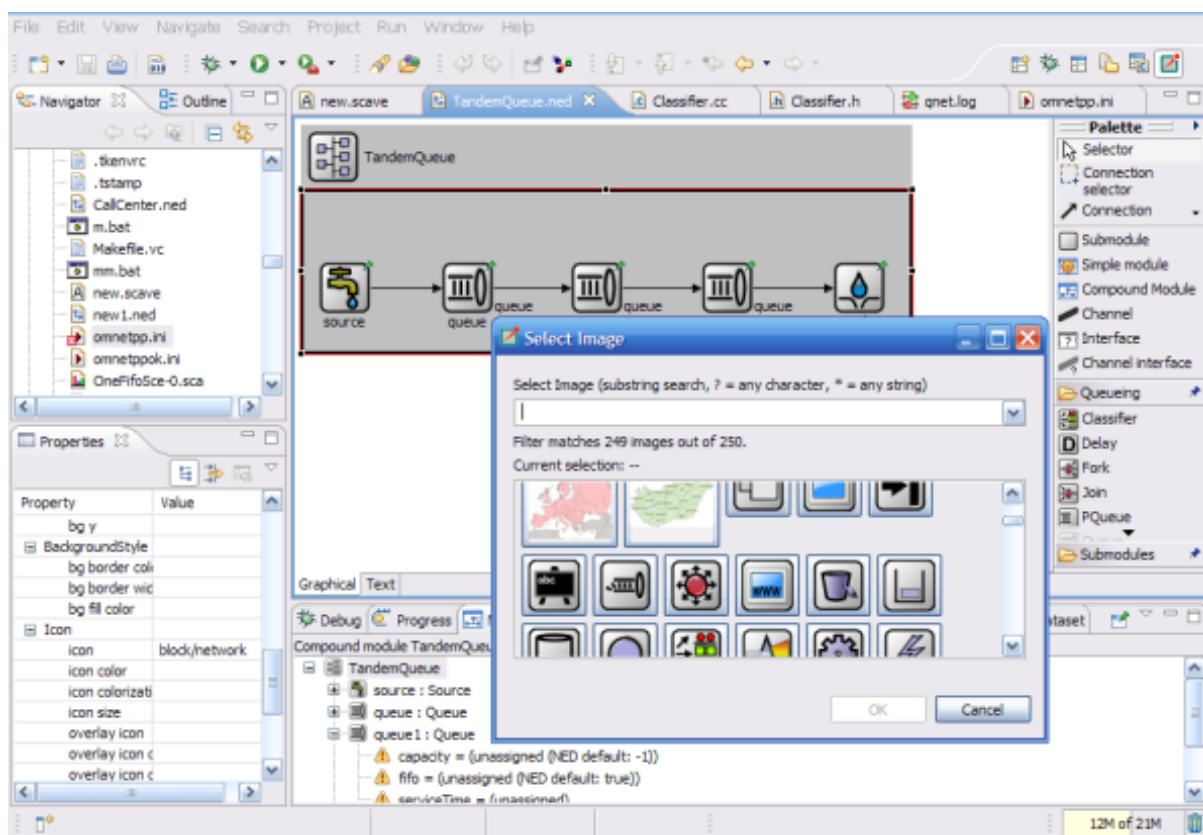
File Edit View Navigate Search Project Run Window Help

Navigator Outline

.tkenvrc
.tstamp
CallCenter.ned
m.bat
Makefile.vc
mm.bat
new.scave
new1.ned
omnetpp.ini
omnetppok.ini
OneFifoSce-0.sca

Properties

| Property | Value |
|---|---|
| bg y | |
| BackgroundStyle | |
| bg border col | |
| bg border wid | |
| bg fill color | |
| Icon | |
| icon | block/network |
| icon color | |
| icon colorizati | |
| icon size | |
| overlay icon | |
| overlay icon c | |
| overlay icon c | |

new.scave TandemQueue.ned Classifier.cc Classifier.h qnet.log omnetpp.ini

TandemQueue

source queue queue queue queue queue

Graphical Text

Debug Progress

Compound module TandemQueue

TandemQueue
source : Source
queue : Queue
queue1 : Queue
capacity = (unassigned (NED default: -1))
fifo = (unassigned (NED default: true))
serviceTime = (unassigned)

Palette
Selector
Connection selector
Connection
Submodule
Simple module
Compound Module
Channel
Interface
Channel interface
Queueing
Classifier
Delay
Fork
Join
PQueue
Submodules

taset

Select Image

Select Image (substring search, ? = any character, * = any string)

Filter matches 249 images out of 250.

Current selection: --

OK Cancel

12M of 21M